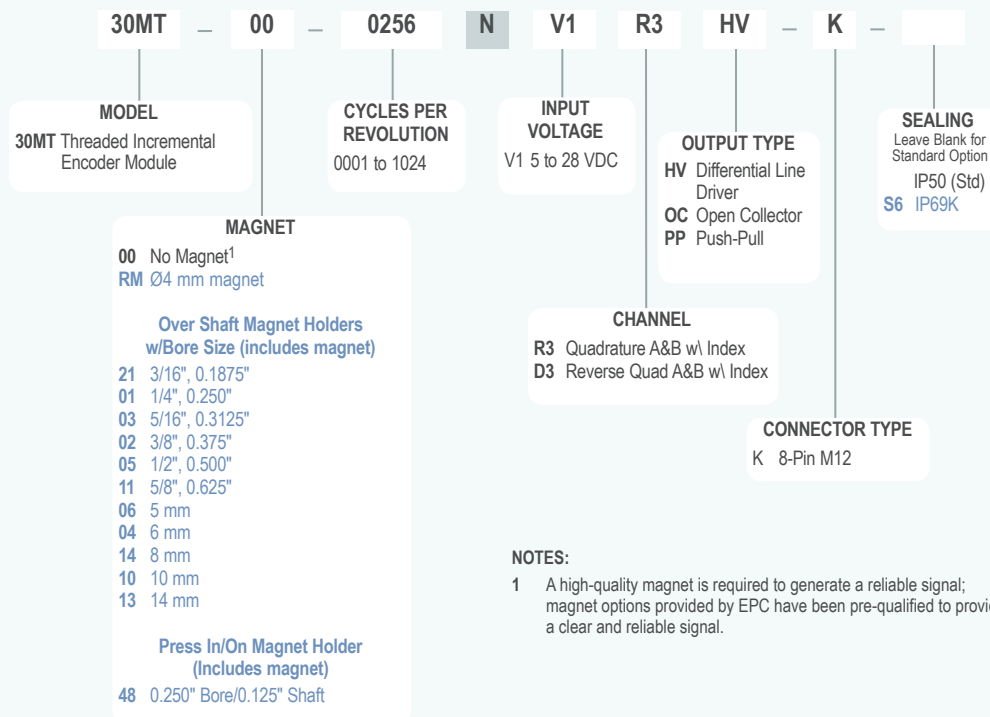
30MT – 00 – 0256 N V1 R3 HV – K –

MODEL
30MT Threaded Incremental Encoder Module

CYCLES PER REVOLUTION
0001 to 1024

INPUT VOLTAGE
V1 5 to 28 VDC

OUTPUT TYPE
HV Differential Line Driver
OC Open Collector
PP Push-Pull

SEALING
Leave Blank for Standard Option
IP50 (Std)
S6 IP69K

MAGNET
00 No Magnet$^1$
RM Ø4 mm magnet

Over Shaft Magnet Holders w/Bore Size (includes magnet)
21 3/16", 0.1875"
01 1/4", 0.250"
03 5/16", 0.3125"
02 3/8", 0.375"
05 1/2", 0.500"
11 5/8", 0.625"
06 5 mm
04 6 mm
14 8 mm
10 10 mm
13 14 mm

Press In/On Magnet Holder (Includes magnet)
48 0.250" Bore/0.125" Shaft

CHANNEL
R3 Quadrature A&B w\ Index
D3 Reverse Quad A&B w\ Index

CONNECTOR TYPE
K 8-Pin M12

NOTES:
1 A high-quality magnet is required to generate a reliable signal; magnet options provided by EPC have been pre-qualified to provi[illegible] a clear and reliable signal.